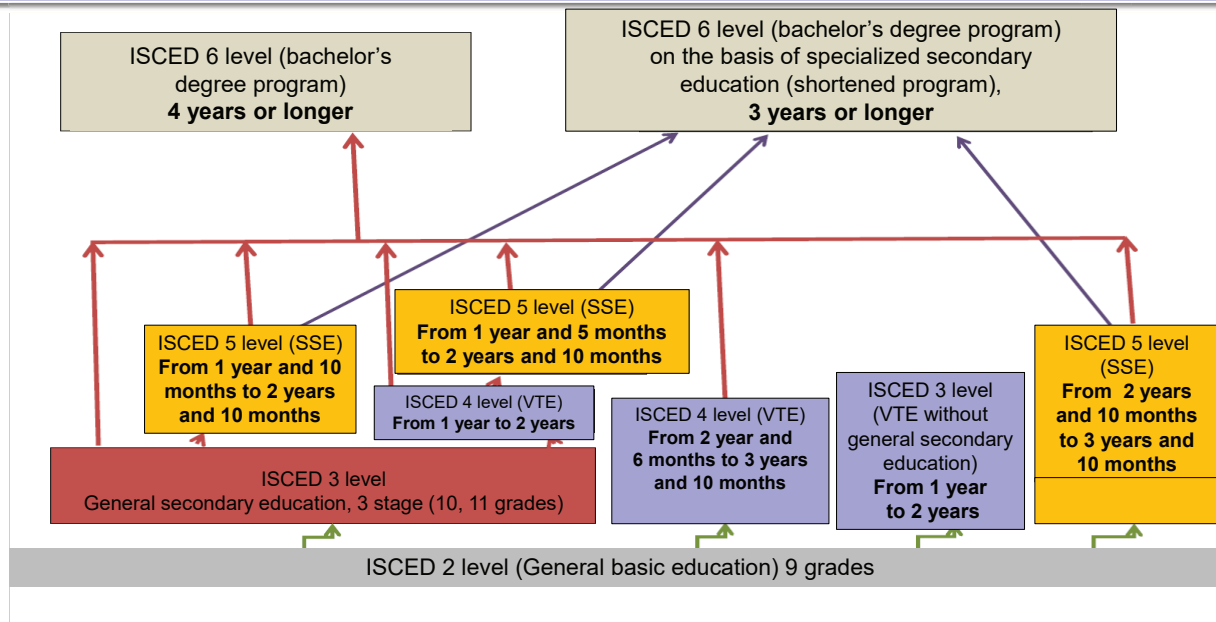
ISCED 6 level (bachelor's degree program)
**4 years or longer**

ISCED 6 level (bachelor's degree program) on the basis of specialized secondary education (shortened program),
**3 years or longer**

ISCED 5 level (SSE)
**From 1 year and 10 months to 2 years and 10 months**

ISCED 5 level (SSE)
**From 1 year and 5 months to 2 years and 10 months**

ISCED 4 level (VTE)
**From 1 year to 2 years**

ISCED 4 level (VTE)
**From 2 year and 6 months to 3 years and 10 months**

ISCED 3 level (VTE without general secondary education)
**From 1 year to 2 years**

ISCED 5 level (SSE)
**From 2 years and 10 months to 3 years and 10 months**

ISCED 3 level
General secondary education, 3 stage (10, 11 grades)

ISCED 2 level (General basic education) 9 grades